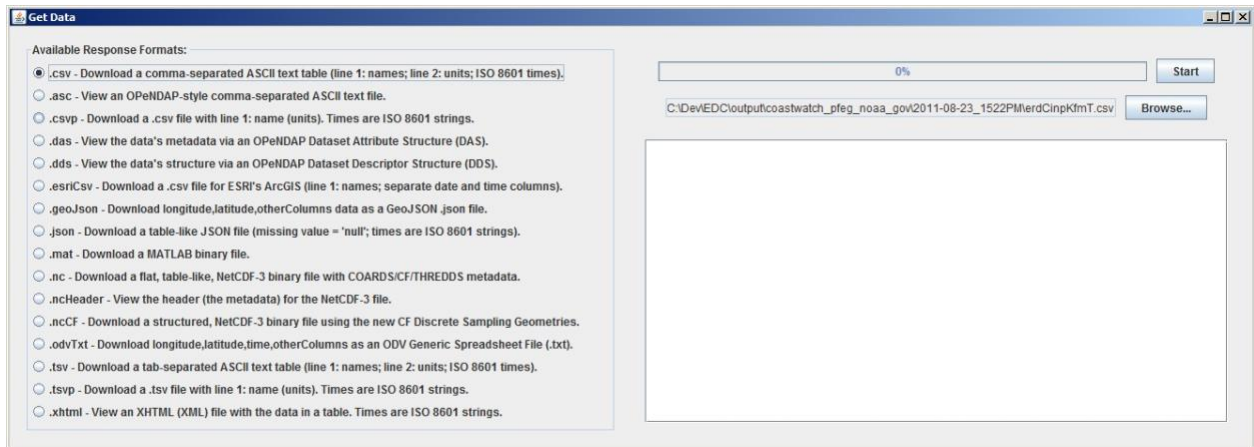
Get Data

Available Response Formats:

.csv - Download a comma-separated ASCII text table (line 1: names; line 2: units; ISO 8601 times).
.asc - View an OPeNDAP-style comma-separated ASCII text file.
.csvp - Download a .csv file with line 1: name (units). Times are ISO 8601 strings.
.das - View the data's metadata via an OPeNDAP Dataset Attribute Structure (DAS).
.dds - View the data's structure via an OPeNDAP Dataset Descriptor Structure (DDS).
.esriCsv - Download a .csv file for ESRI's ArcGIS (line 1: names; separate date and time columns).
.geoJson - Download longitude,latitude,otherColumns data as a GeoJSON .json file.
.json - Download a table-like JSON file (missing value = 'null'; times are ISO 8601 strings).
.mat - Download a MATLAB binary file.
.nc - Download a flat, table-like, NetCDF-3 binary file with COARDS/CF/THREDDS metadata.
.ncHeader - View the header (the metadata) for the NetCDF-3 file.
.ncCF - Download a structured, NetCDF-3 binary file using the new CF Discrete Sampling Geometries.
.odvTxt - Download longitude,latitude,time,otherColumns as an ODV Generic Spreadsheet File (.txt).
.tsv - Download a tab-separated ASCII text table (line 1: names; line 2: units; ISO 8601 times).
.tsvp - Download a .tsv file with line 1: name (units). Times are ISO 8601 strings.
.xhtml - View an XHTML (XML) file with the data in a table. Times are ISO 8601 strings.

0%

Start

C:\Dev\EDC\output\coastwatch_pfeg_noaa_gov\2011-08-23_1522PM\erdCinpKfmT.csv

Browse...